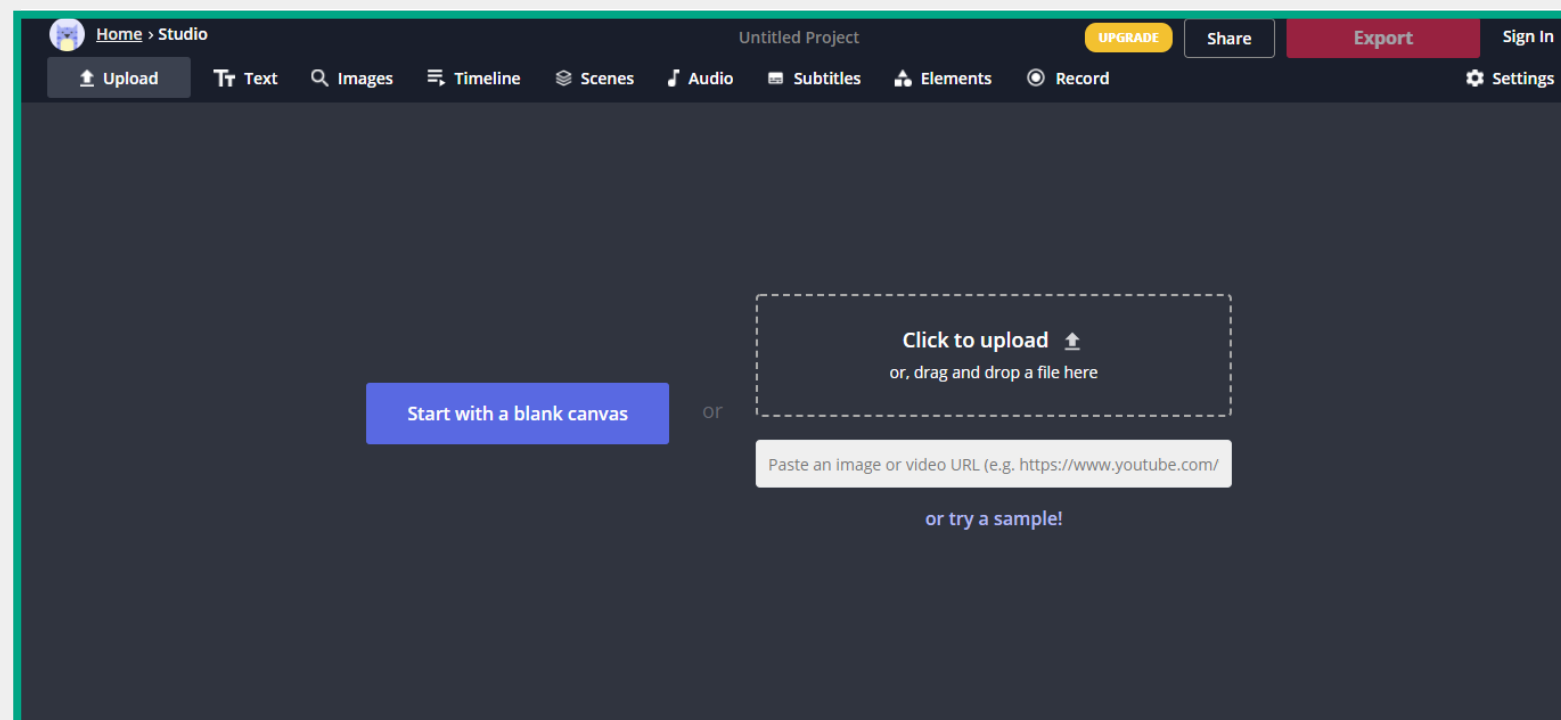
Home › Studio

Untitled Project

UPGRADE

Share

Export

Sign In

Upload

Text

Images

Timeline

Scenes

Audio

Subtitles

Elements

Record

Settings

Start with a blank canvas

or

Click to upload

or, drag and drop a file here

Paste an image or video URL (e.g. https://www.youtube.com/

or try a sample!